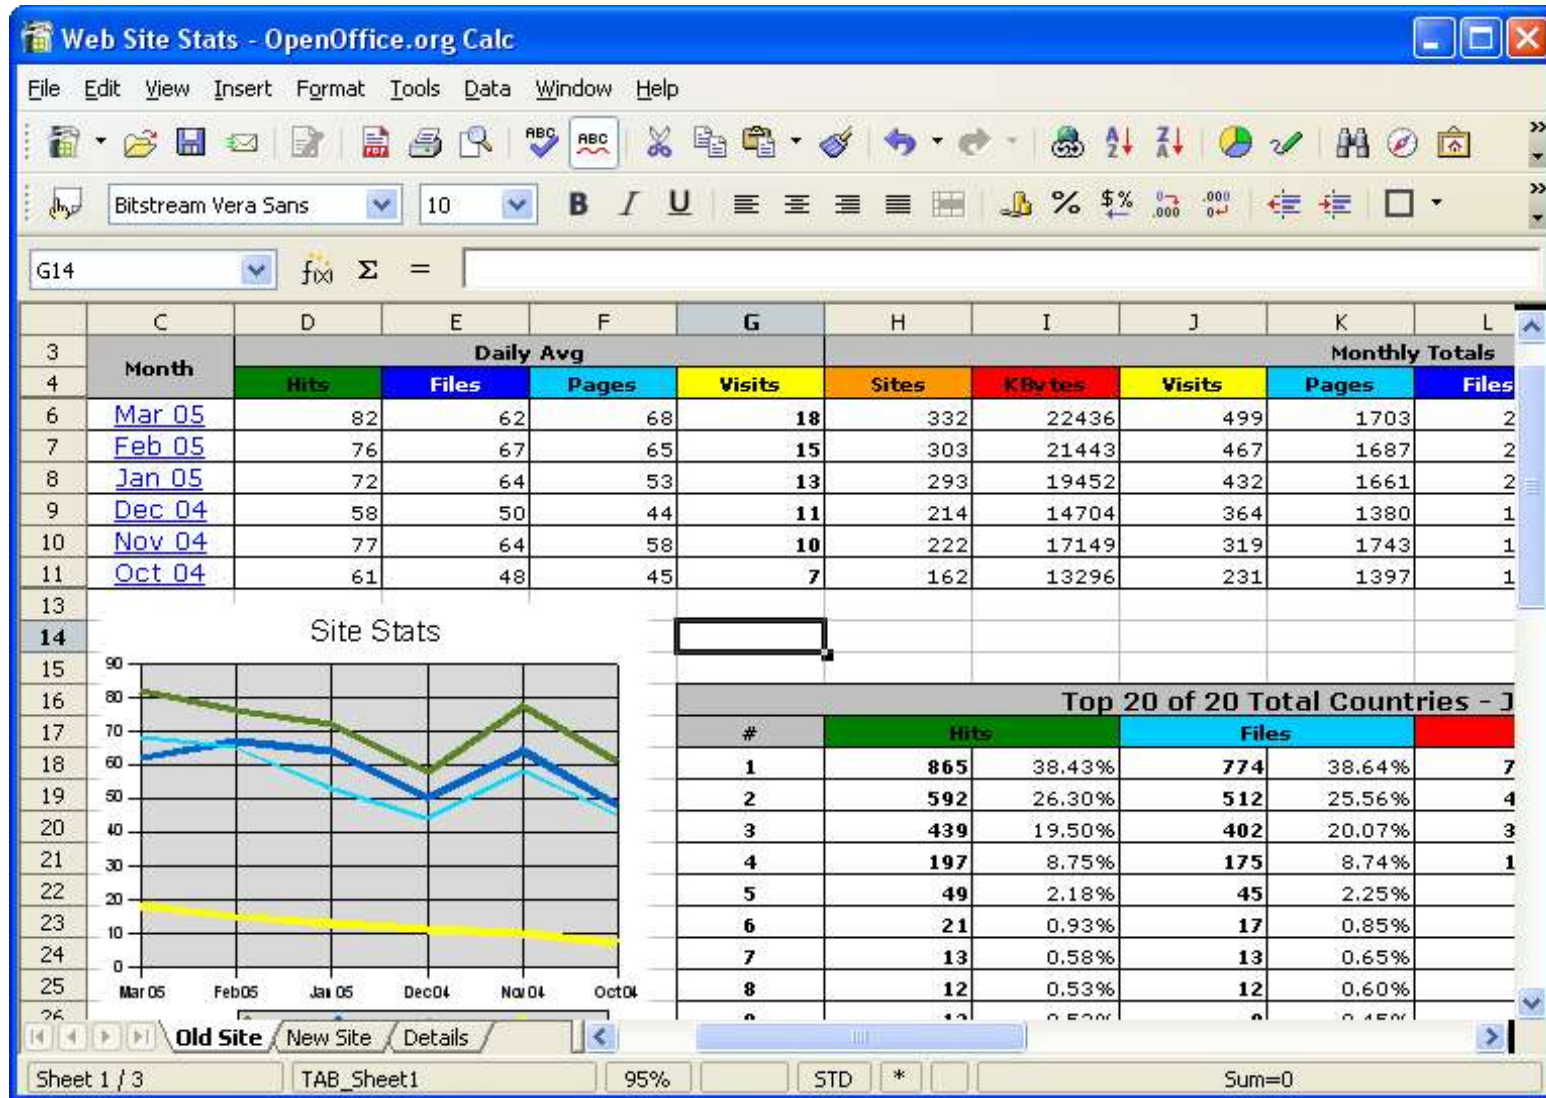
Web Site Stats - OpenOffice.org Calc

File Edit View Insert Format Tools Data Window Help

Bitstream Vera Sans 10 B I U

G14

| | C | D | E | F | G | H | I | J | K | L |
|---|---|---|---|---|---|---|---|---|---|---|
| 3 | Month | Daily Avg | | | | Monthly Totals | | | | |
| 4 | | Hits | Files | Pages | Visits | Sites | KBytes | Visits | Pages | Files |
| 6 | Mar 05 | 82 | 62 | 68 | 18 | 332 | 22436 | 499 | 1703 | 2 |
| 7 | Feb 05 | 76 | 67 | 65 | 15 | 303 | 21443 | 467 | 1687 | 2 |
| 8 | Jan 05 | 72 | 64 | 53 | 13 | 293 | 19452 | 432 | 1661 | 2 |
| 9 | Dec 04 | 58 | 50 | 44 | 11 | 214 | 14704 | 364 | 1380 | 1 |
| 10 | Nov 04 | 77 | 64 | 58 | 10 | 222 | 17149 | 319 | 1743 | 1 |
| 11 | Oct 04 | 61 | 48 | 45 | 7 | 162 | 13296 | 231 | 1397 | 1 |

Site Stats

90
80
70
60
50
40
30
20
10
0
Mar 05 Feb 05 Jan 05 Dec 04 Nov 04 Oct 04

Top 20 of 20 Total Countries - J

| # | Hits | | Files | | |
|---|---|---|---|---|---|
| 1 | 865 | 38.43% | 774 | 38.64% | 7 |
| 2 | 592 | 26.30% | 512 | 25.56% | 4 |
| 3 | 439 | 19.50% | 402 | 20.07% | 3 |
| 4 | 197 | 8.75% | 175 | 8.74% | 1 |
| 5 | 49 | 2.18% | 45 | 2.25% | |
| 6 | 21 | 0.93% | 17 | 0.85% | |
| 7 | 13 | 0.58% | 13 | 0.65% | |
| 8 | 12 | 0.53% | 12 | 0.60% | |

Old Site New Site Details

Sheet 1 / 3 TAB_Sheet1 95% STD * Sum=0